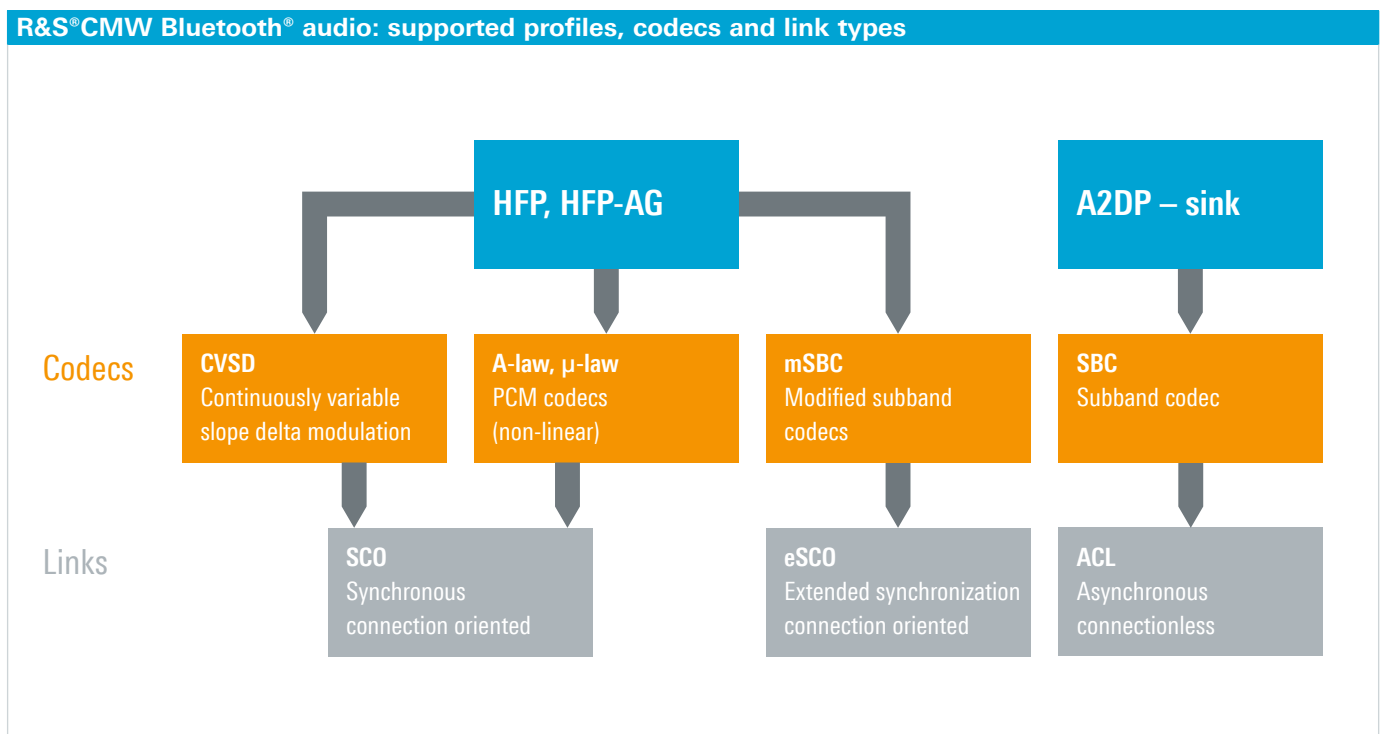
R&S®CMW Bluetooth® audio: supported profiles, codecs and link types

HFP, HFP-AG

A2DP – sink

Codecs

CVSD
Continuously variable slope delta modulation

A-law, µ-law
PCM codecs (non-linear)

mSBC
Modified subband codecs

SBC
Subband codec

Links

SCO
Synchronous connection oriented

eSCO
Extended synchronization connection oriented

ACL
Asynchronous connectionless